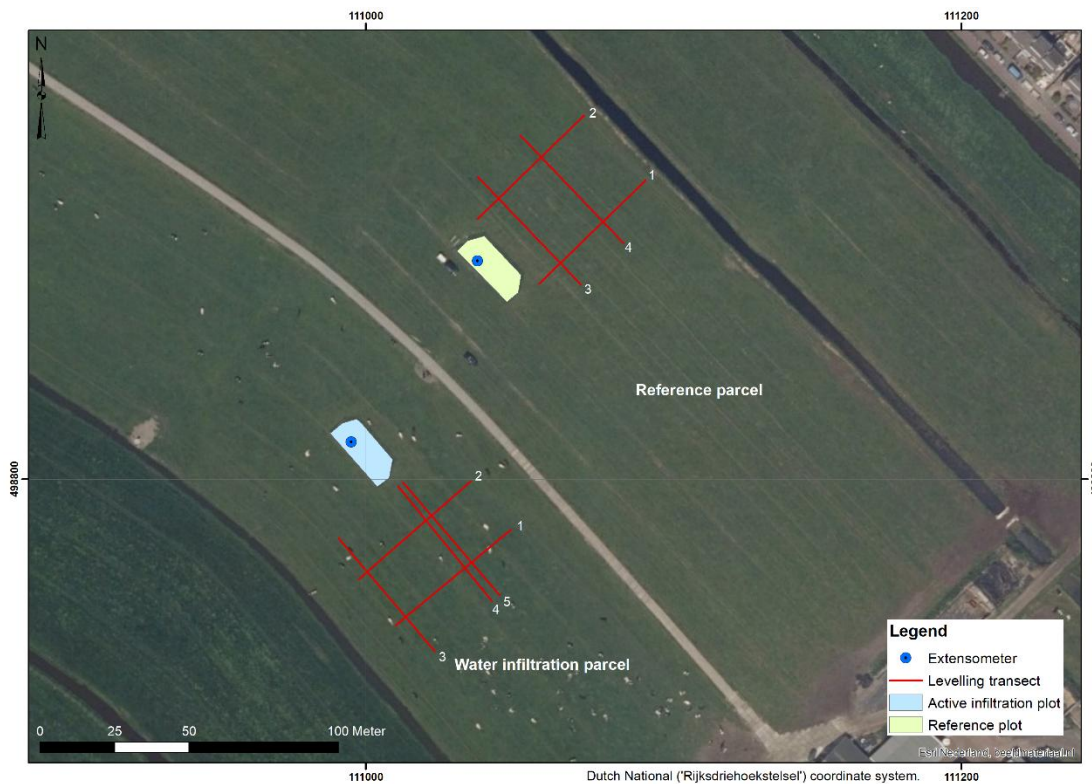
111000

111200

N

2

1

4

3

Reference parcel

493800

2

1

5

4

3

Water infiltration parcel

Legend

Extensometer

Levelling transect

Active infiltration plot

Reference plot

0 25 50 100 Meter

Esri Nederland, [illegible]

111000

Dutch National ('Rijksdriehoekstelsel') coordinate system.

111200